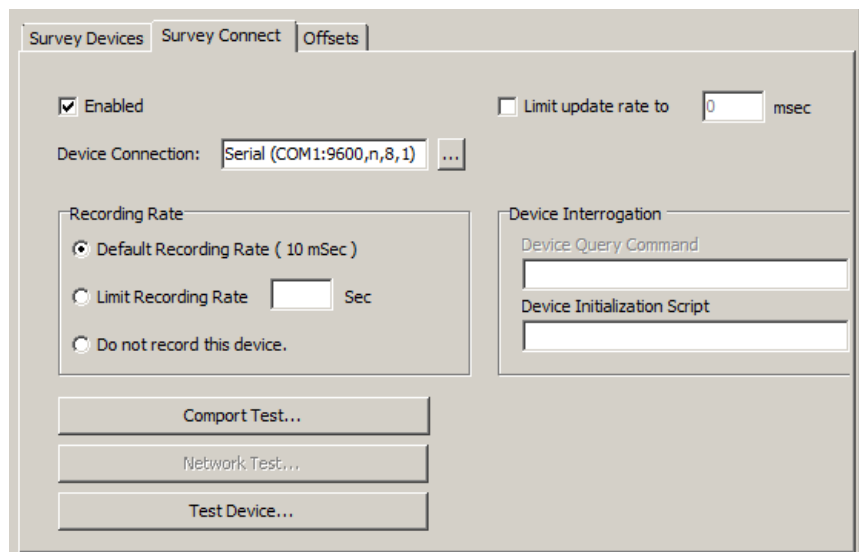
Survey Devices | Survey Connect | Offsets

Enabled

Limit update rate to 0 msec

Device Connection: Serial (COM1:9600,n,8,1) ...

Recording Rate

Default Recording Rate ( 10 mSec )

Limit Recording Rate Sec

Do not record this device.

Device Interrogation

Device Query Command

Device Initialization Script

Comport Test...

Network Test...

Test Device...